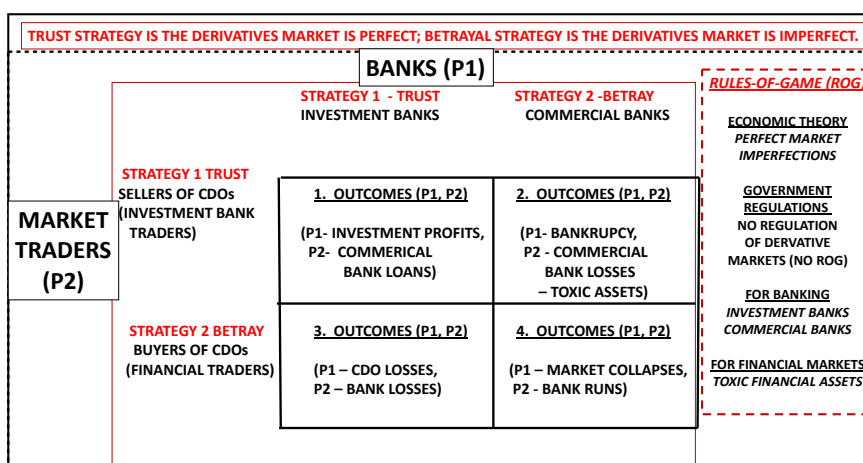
TRUST STRATEGY IS THE DERIVATIVES MARKET IS PERFECT; BETRAYAL STRATEGY IS THE DERIVATIVES MARKET IS IMPERFECT.

BANKS (P1)

STRATEGY 1 - TRUST
INVESTMENT BANKS

STRATEGY 2 -BETRAY
COMMERCIAL BANKS

RULES-OF-GAME (ROG)

ECONOMIC THEORY
PERFECT MARKET
IMPERFECTIONS

GOVERNMENT REGULATIONS
NO REGULATION OF DERVATIVE MARKETS (NO ROG)

FOR BANKING
INVESTMENT BANKS
COMMERCIAL BANKS

FOR FINANCIAL MARKETS
TOXIC FINANCIAL ASSETS

MARKET TRADERS (P2)

STRATEGY 1 TRUST
SELLERS OF CDOs
(INVESTMENT BANK TRADERS)

STRATEGY 2 BETRAY
BUYERS OF CDOs
(FINANCIAL TRADERS)

| 1. OUTCOMES (P1, P2) | 2. OUTCOMES (P1, P2) |
|---|---|
| (P1- INVESTMENT PROFITS, P2- COMMERICAL BANK LOANS) | (P1- BANKRUPCY, P2 - COMMERCIAL BANK LOSSES – TOXIC ASSETS) |
| 3. OUTCOMES (P1, P2) | 4. OUTCOMES (P1, P2) |
| (P1 – CDO LOSSES, P2 – BANK LOSSES) | (P1 – MARKET COLLAPSES, P2 - BANK RUNS) |